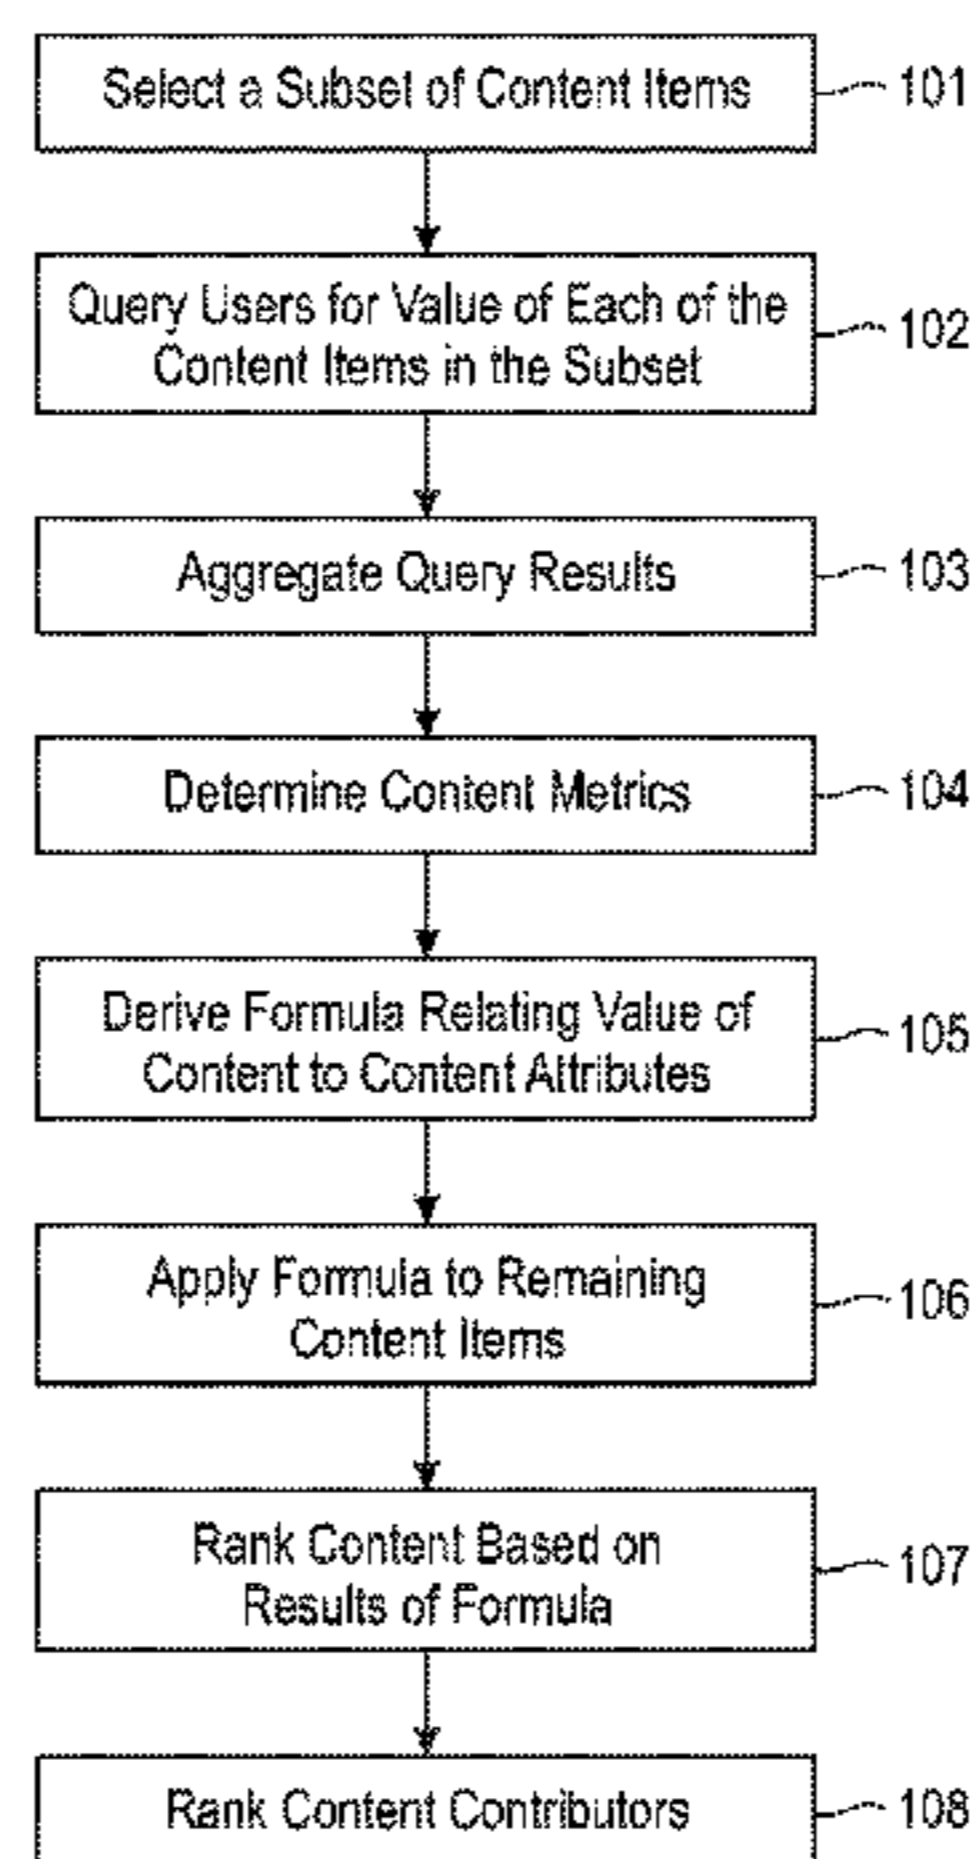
Select a Subset of Content Items 101

Query Users for Value of Each of the Content Items in the Subset 102

Aggregate Query Results 103

Determine Content Metrics 104

Derive Formula Relating Value of Content to Content Attributes 105

Apply Formula to Remaining Content Items 106

Rank Content Based on Results of Formula 107

Rank Content Contributors 108